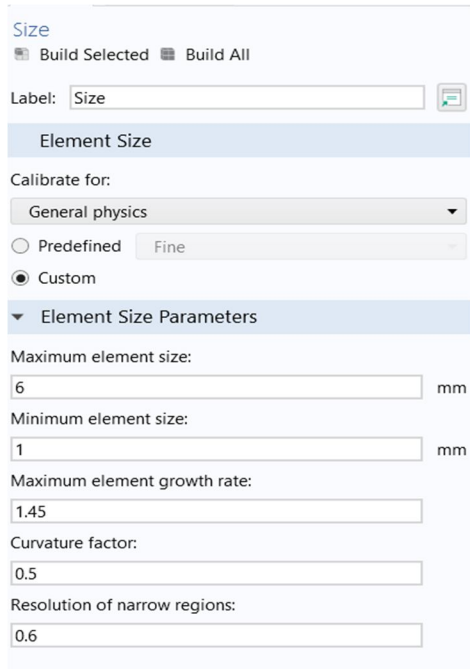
Size
Build Selected  Build All

Label: Size

Element Size

Calibrate for:

General physics

Predefined  Fine

Custom

Element Size Parameters

Maximum element size:

6  mm

Minimum element size:

1  mm

Maximum element growth rate:

1.45

Curvature factor:

0.5

Resolution of narrow regions:

0.6